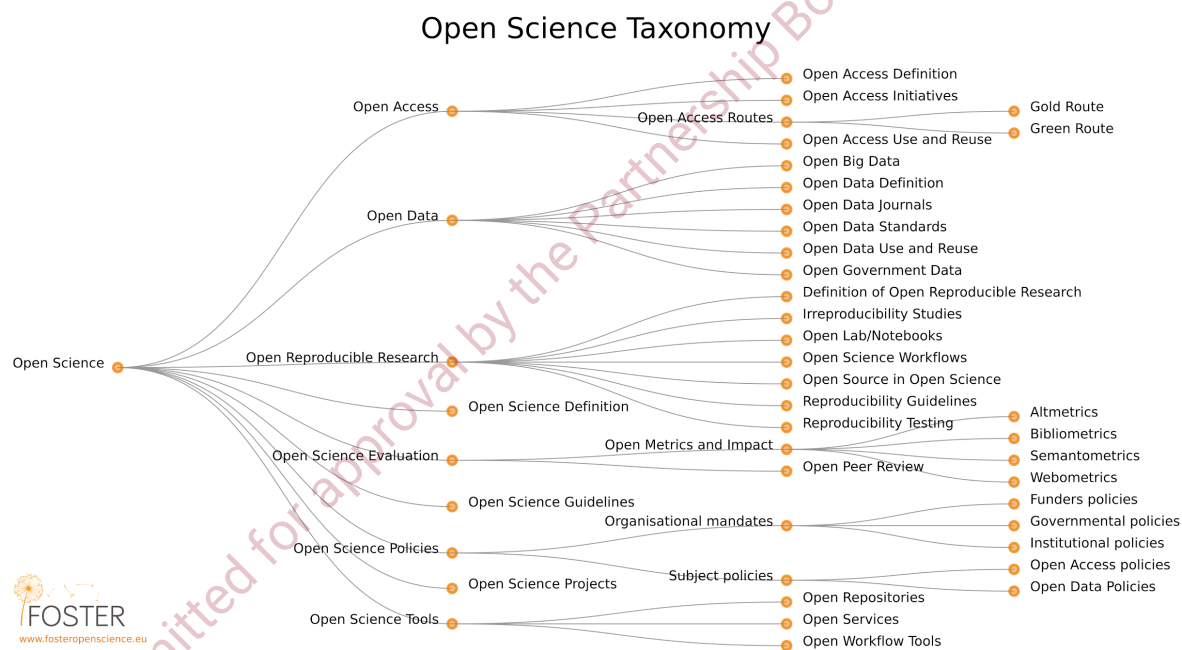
Open Science Taxonomy

Open Science

Open Access
Open Access Definition
Open Access Initiatives
Open Access Routes
Gold Route
Green Route
Open Access Use and Reuse

Open Data
Open Big Data
Open Data Definition
Open Data Journals
Open Data Standards
Open Data Use and Reuse
Open Government Data

Open Reproducible Research
Definition of Open Reproducible Research
Irreproducibility Studies
Open Lab/Notebooks
Open Science Workflows
Open Source in Open Science
Reproducibility Guidelines
Reproducibility Testing

Open Science Definition

Open Science Evaluation
Open Metrics and Impact
Altmetrics
Bibliometrics
Semantometrics
Webometrics
Open Peer Review

Open Science Guidelines

Open Science Policies
Organisational mandates
Funders policies
Governmental policies
Institutional policies
Subject policies
Open Access policies
Open Data Policies

Open Science Projects

Open Science Tools
Open Repositories
Open Services
Open Workflow Tools

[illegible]itted for approval by the Partnership Bo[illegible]

FOSTER
www.fosteropenscience.eu